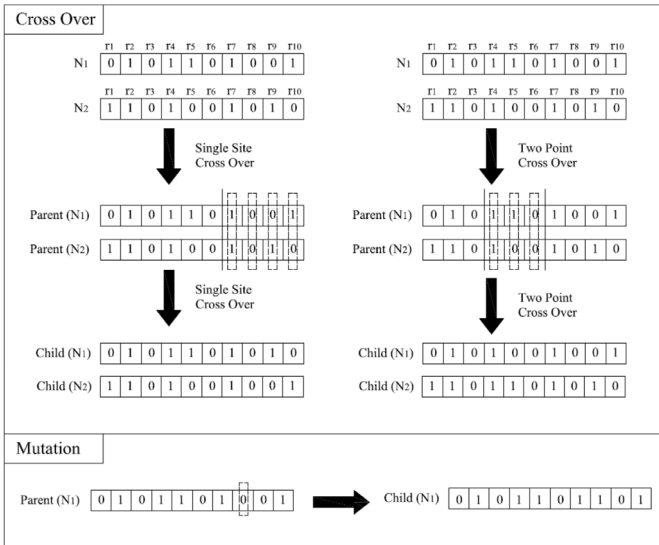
Cross Over

| | r1 | r2 | r3 | r4 | r5 | r6 | r7 | r8 | r9 | r10 |
|---|---|---|---|---|---|---|---|---|---|---|
| N1 | 0 | 1 | 0 | 1 | 1 | 0 | 1 | 0 | 0 | 1 |
| N2 | 1 | 1 | 0 | 1 | 0 | 0 | 1 | 0 | 1 | 0 |

Single Site Cross Over

| | | | | | | | | | | |
|---|---|---|---|---|---|---|---|---|---|---|
| Parent (N1) | 0 | 1 | 0 | 1 | 1 | 0 | 1 | 0 | 0 | 1 |
| Parent (N2) | 1 | 1 | 0 | 1 | 0 | 0 | 1 | 0 | 1 | 0 |

Single Site Cross Over

| | | | | | | | | | | |
|---|---|---|---|---|---|---|---|---|---|---|
| Child (N1) | 0 | 1 | 0 | 1 | 1 | 0 | 1 | 0 | 1 | 0 |
| Child (N2) | 1 | 1 | 0 | 1 | 0 | 0 | 1 | 0 | 0 | 1 |

| | r1 | r2 | r3 | r4 | r5 | r6 | r7 | r8 | r9 | r10 |
|---|---|---|---|---|---|---|---|---|---|---|
| N1 | 0 | 1 | 0 | 1 | 1 | 0 | 1 | 0 | 0 | 1 |
| N2 | 1 | 1 | 0 | 1 | 0 | 0 | 1 | 0 | 1 | 0 |

Two Point Cross Over

| | | | | | | | | | | |
|---|---|---|---|---|---|---|---|---|---|---|
| Parent (N1) | 0 | 1 | 0 | 1 | 1 | 0 | 1 | 0 | 0 | 1 |
| Parent (N2) | 1 | 1 | 0 | 1 | 0 | 0 | 1 | 0 | 1 | 0 |

Two Point Cross Over

| | | | | | | | | | | |
|---|---|---|---|---|---|---|---|---|---|---|
| Child (N1) | 0 | 1 | 0 | 1 | 0 | 0 | 1 | 0 | 0 | 1 |
| Child (N2) | 1 | 1 | 0 | 1 | 1 | 0 | 1 | 0 | 1 | 0 |

Mutation

| | | | | | | | | | | |
|---|---|---|---|---|---|---|---|---|---|---|
| Parent (N1) | 0 | 1 | 0 | 1 | 1 | 0 | 1 | 0 | 0 | 1 |

| | | | | | | | | | | |
|---|---|---|---|---|---|---|---|---|---|---|
| Child (N1) | 0 | 1 | 0 | 1 | 1 | 0 | 1 | 1 | 0 | 1 |